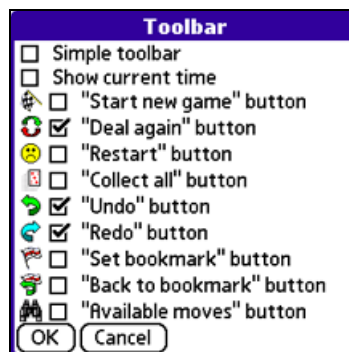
Toolbar

☐ Simple toolbar
☐ Show current time
☐ "Start new game" button
☑ "Deal again" button
☐ "Restart" button
☐ "Collect all" button
☑ "Undo" button
☑ "Redo" button
☐ "Set bookmark" button
☐ "Back to bookmark" button
☐ "Available moves" button

OK Cancel